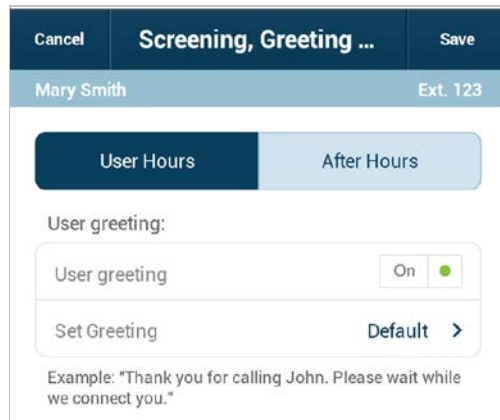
Cancel
Screening, Greeting ...
Save

Mary Smith
Ext. 123

User Hours
After Hours

User greeting:

User greeting
On

Set Greeting
Default >

Example: "Thank you for calling John. Please wait while we connect you."